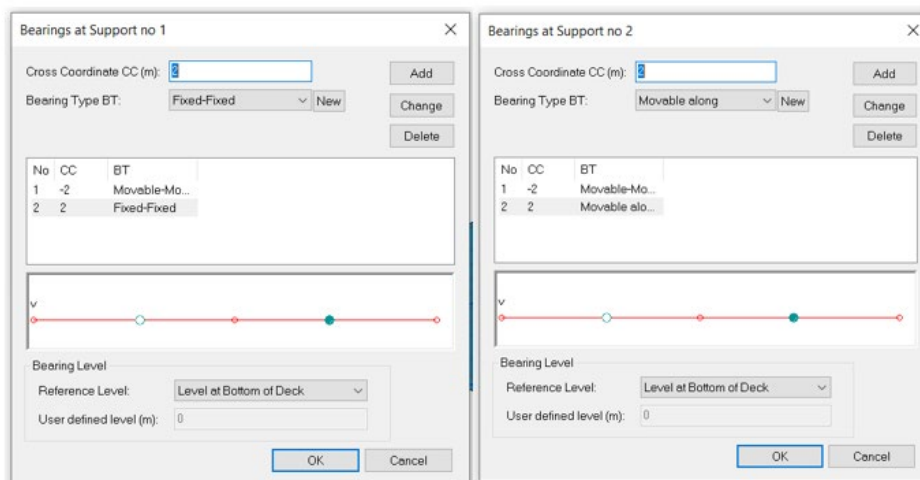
Bearings at Support no 1

Cross Coordinate CC (m): 2

Add

Bearing Type BT: Fixed-Fixed New

Change

Delete

| No | CC | BT |
|---|---|---|
| 1 | -2 | Movable-Mo... |
| 2 | 2 | Fixed-Fixed |

v

Bearing Level

Reference Level: Level at Bottom of Deck

User defined level (m): 0

OK

Cancel

Bearings at Support no 2

Cross Coordinate CC (m): 2

Add

Bearing Type BT: Movable along New

Change

Delete

| No | CC | BT |
|---|---|---|
| 1 | -2 | Movable-Mo... |
| 2 | 2 | Movable alo... |

v

Bearing Level

Reference Level: Level at Bottom of Deck

User defined level (m): 0

OK

Cancel